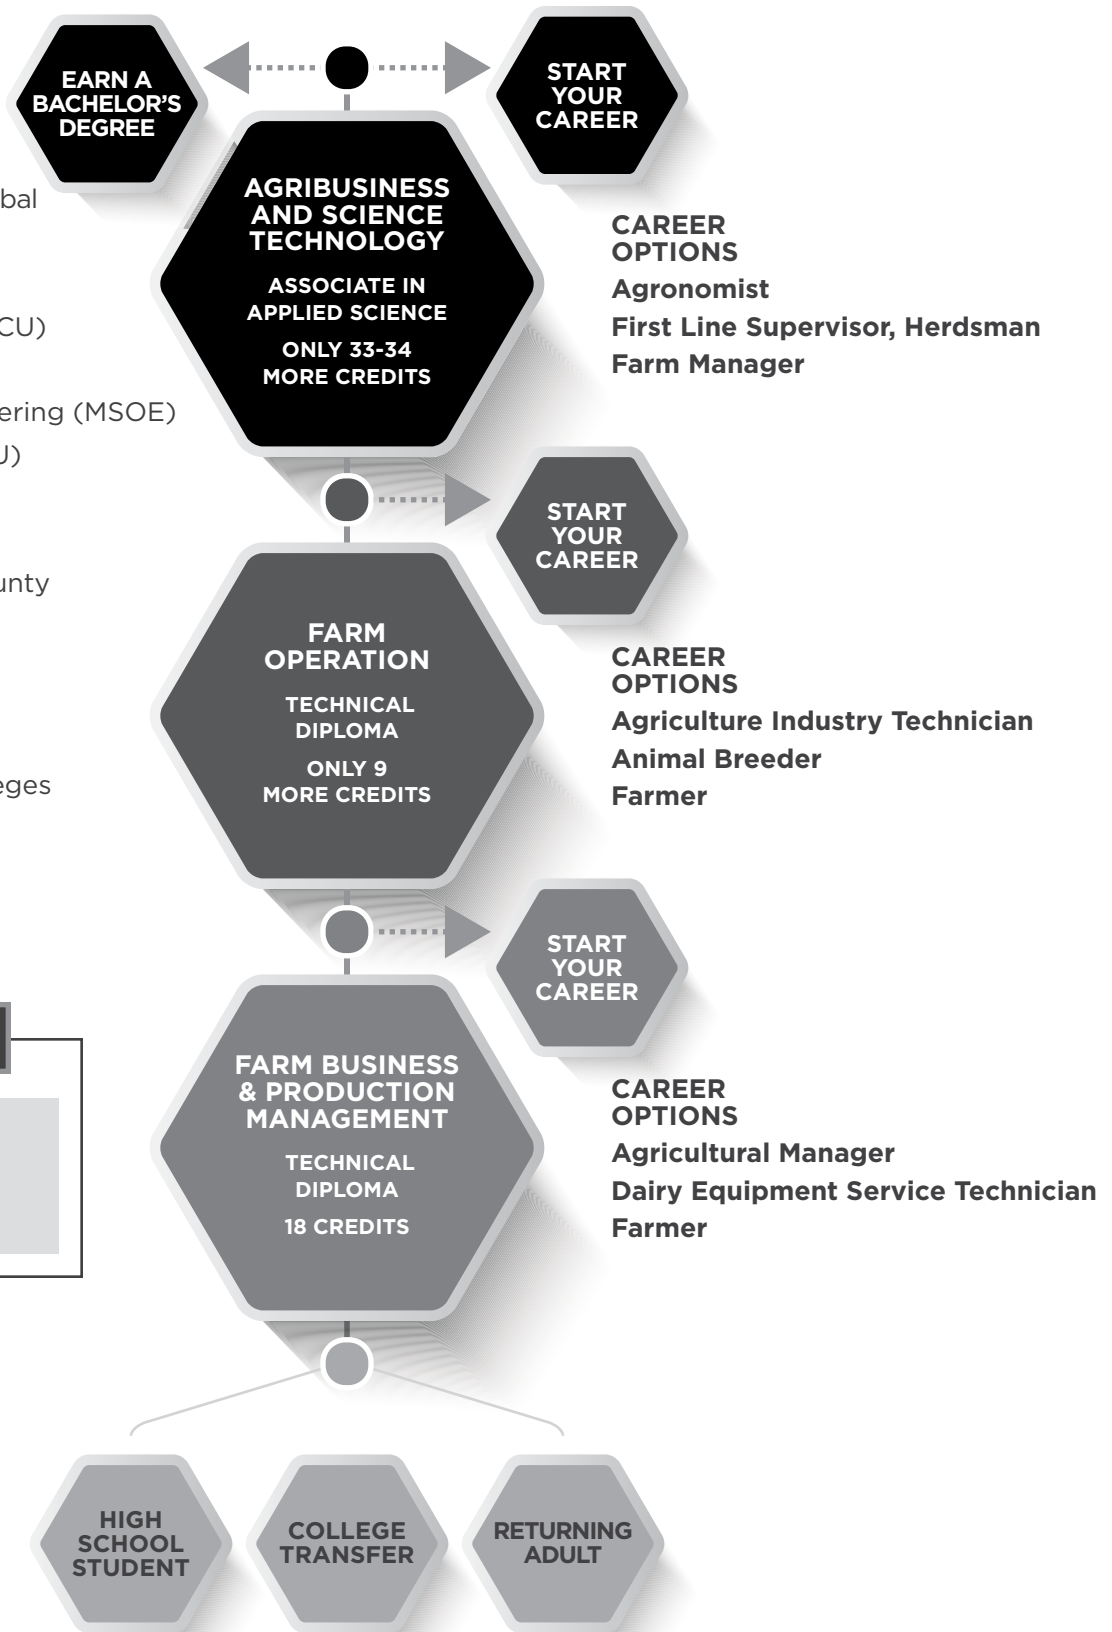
bal

CU)

ering (MSOE)
U)

unty

eges

EARN A BACHELOR'S DEGREE

START YOUR CAREER

AGRIBUSINESS AND SCIENCE TECHNOLOGY

ASSOCIATE IN APPLIED SCIENCE

ONLY 33-34 MORE CREDITS

CAREER OPTIONS
Agronomist
First Line Supervisor, Herdsman
Farm Manager

START YOUR CAREER

FARM OPERATION

TECHNICAL DIPLOMA

ONLY 9 MORE CREDITS

CAREER OPTIONS
Agriculture Industry Technician
Animal Breeder
Farmer

START YOUR CAREER

FARM BUSINESS & PRODUCTION MANAGEMENT

TECHNICAL DIPLOMA

18 CREDITS

CAREER OPTIONS
Agricultural Manager
Dairy Equipment Service Technician
Farmer

HIGH SCHOOL STUDENT

COLLEGE TRANSFER

RETURNING ADULT